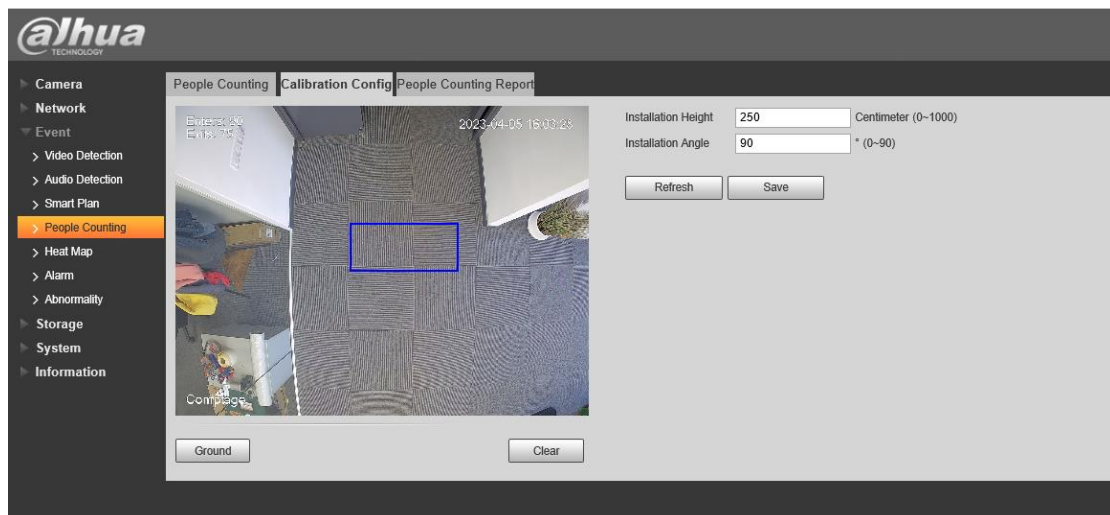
alhua
TECHNOLOGY

Camera
Network
Event
> Video Detection
> Audio Detection
> Smart Plan
> People Counting
> Heat Map
> Alarm
> Abnormality
Storage
System
Information

People Counting | Calibration Config | People Counting Report

Entered: 50
Exits: 75
2023-04-05 16:03:23
Comptage

Ground
Clear

Installation Height 250 Centimeter (0~1000)
Installation Angle 90 ° (0~90)

Refresh
Save